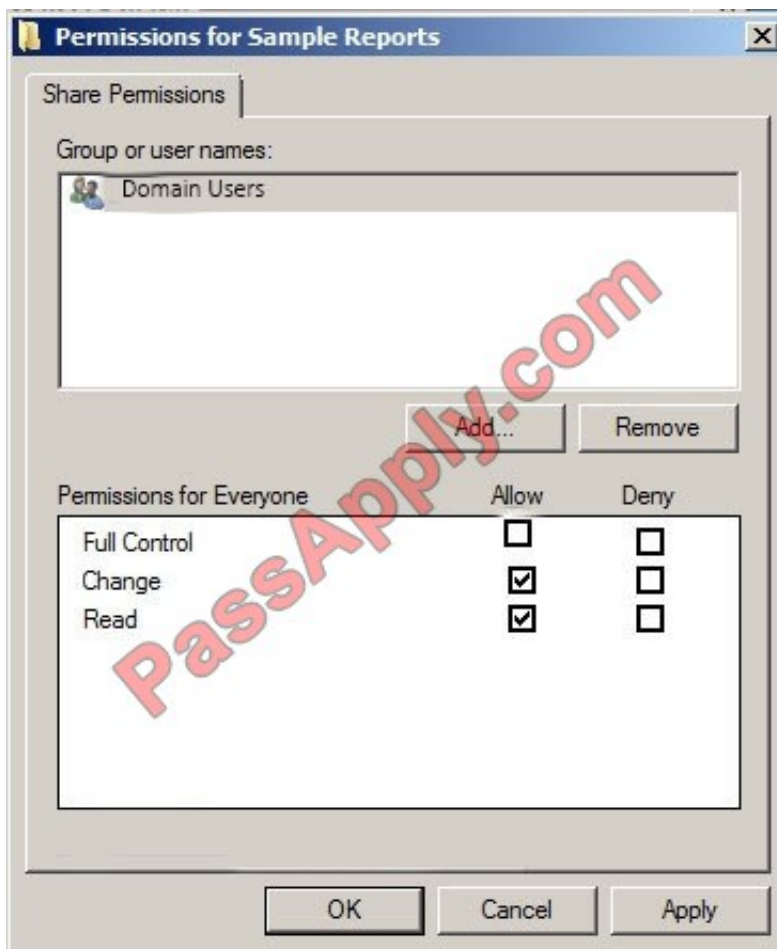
Permissions for Sample Reports

Share Permissions

Group or user names:

Domain Users

Add...

Remove

| Permissions for Everyone | Allow | Deny |
|---|---|---|
| Full Control | ☐ | ☐ |
| Change | ☑ | ☐ |
| Read | ☑ | ☐ |

OK

Cancel

Apply

PassApply.com